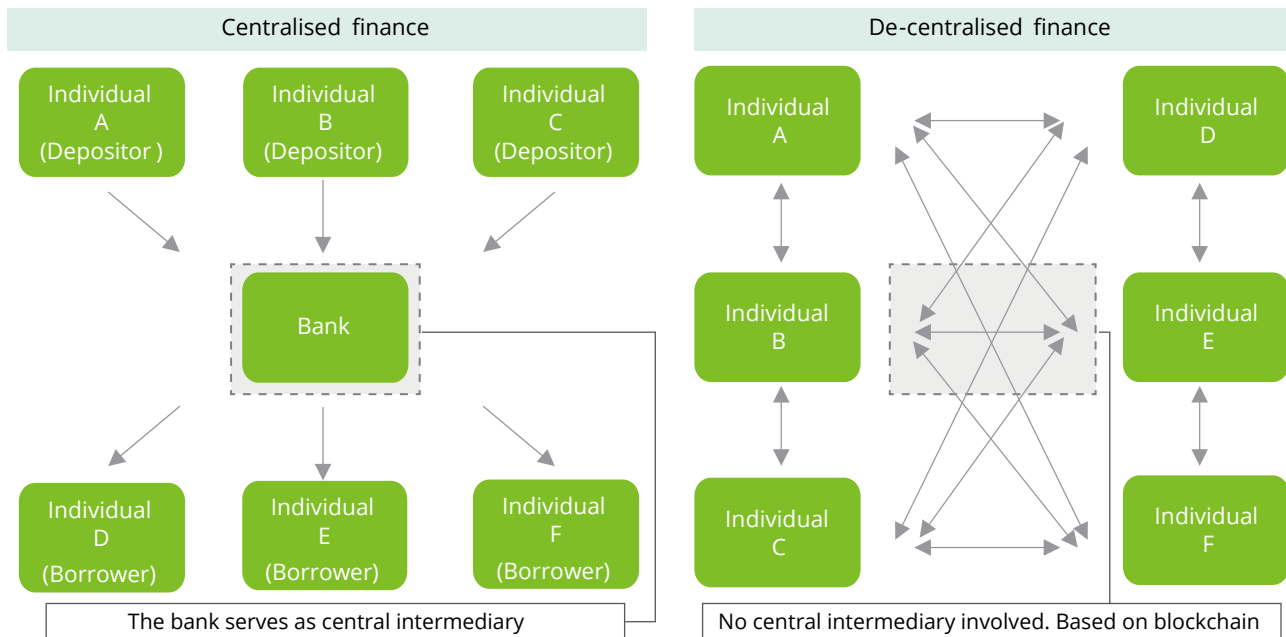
Centralised finance

Individual A (Depositor )

Individual B (Depositor)

Individual C (Depositor)

Bank

Individual D (Borrower)

Individual E (Borrower)

Individual F (Borrower)

The bank serves as central intermediary

De-centralised finance

Individual A

Individual B

Individual C

Individual D

Individual E

Individual F

No central intermediary involved. Based on blockchain